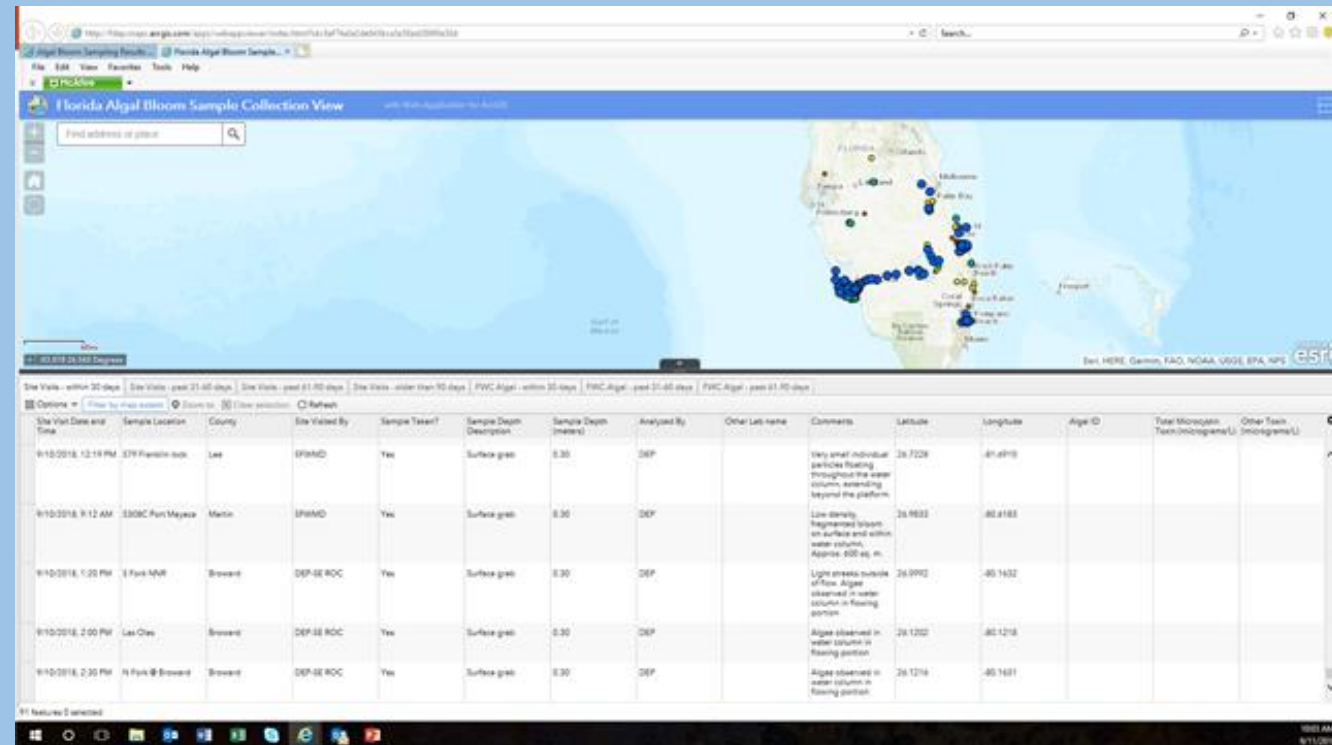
Algal Bloom Sampling Results | Florida Algal Bloom Sample...

File Edit View Favorites Tools Help

Florida Algal Bloom Sample Collection View

Find address or place

Esri, HERE, Garmin, FAO, NOAA, USGS, EPA, NPS

Site Visits - within 30 days | Site Visits - past 31-60 days | Site Visits - past 61-90 days | Site Visits - older than 90 days | FWC Algal - within 30 days | FWC Algal - past 31-60 days | FWC Algal - past 61-90 days

Options | Filter by map extent | Zoom to | Clear selection | Refresh

| Site Visit Date and Time | Sample Location | County | Site Visited By | Sample Taken? | Sample Depth Description | Sample Depth (meters) | Analyzed By | Other Lab name | Comments | Latitude | Longitude | Algal ID | Total Microcystin Toxin (micrograms/L) | Other Toxin (micrograms/L) |
|---|---|---|---|---|---|---|---|---|---|---|---|---|---|---|
| 9/10/2018, 12:19 PM | S79 Franklin lock | Lee | SFWMD | Yes | Surface grab | 0.30 | DEP | | Very small individual particles floating throughout the water column, extending beyond the platform. | 26.7228 | -81.6910 | | | |
| 9/10/2018, 9:12 AM | S308C Port Mayaca | Martin | SFWMD | Yes | Surface grab | 0.30 | DEP | | Low density, fragmented bloom on surface and within water column. Approx. 600 sq. m. | 26.9833 | -80.6183 | | | |
| 9/10/2018, 1:20 PM | S Fork NNR | Broward | DEP-SE ROC | Yes | Surface grab | 0.30 | DEP | | Light streaks outside of flow. Algae observed in water column in flowing portion | 26.0992 | -80.1632 | | | |
| 9/10/2018, 2:00 PM | Las Olas | Broward | DEP-SE ROC | Yes | Surface grab | 0.30 | DEP | | Algae observed in water column in flowing portion | 26.1202 | -80.1218 | | | |
| 9/10/2018, 2:30 PM | N Fork @ Broward | Broward | DEP-SE ROC | Yes | Surface grab | 0.30 | DEP | | Algae observed in water column in flowing portion | 26.1216 | -80.1601 | | | |

91 features 0 selected